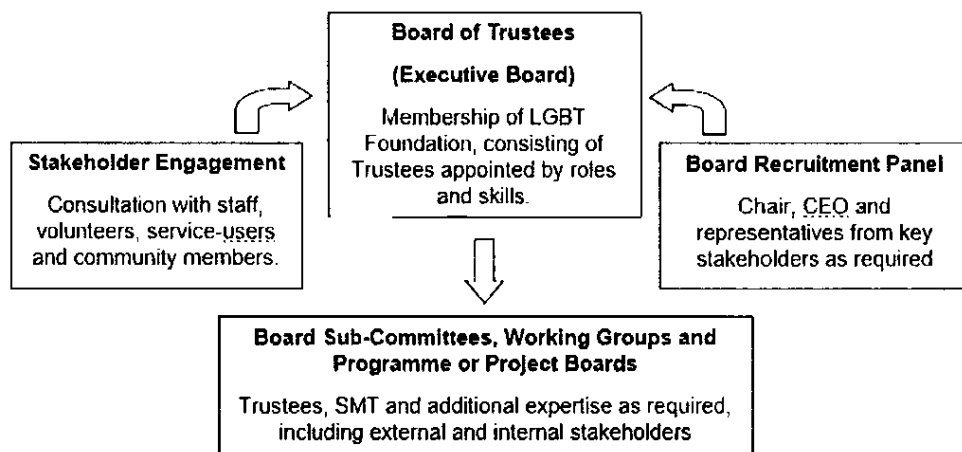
Board of Trustees

(Executive Board)

Membership of LGBT Foundation, consisting of Trustees appointed by roles and skills.

Stakeholder Engagement

Consultation with staff, volunteers, service-users and community members.

Board Recruitment Panel

Chair, CEO and representatives from key stakeholders as required

Board Sub-Committees, Working Groups and Programme or Project Boards

Trustees, SMT and additional expertise as required, including external and internal stakeholders